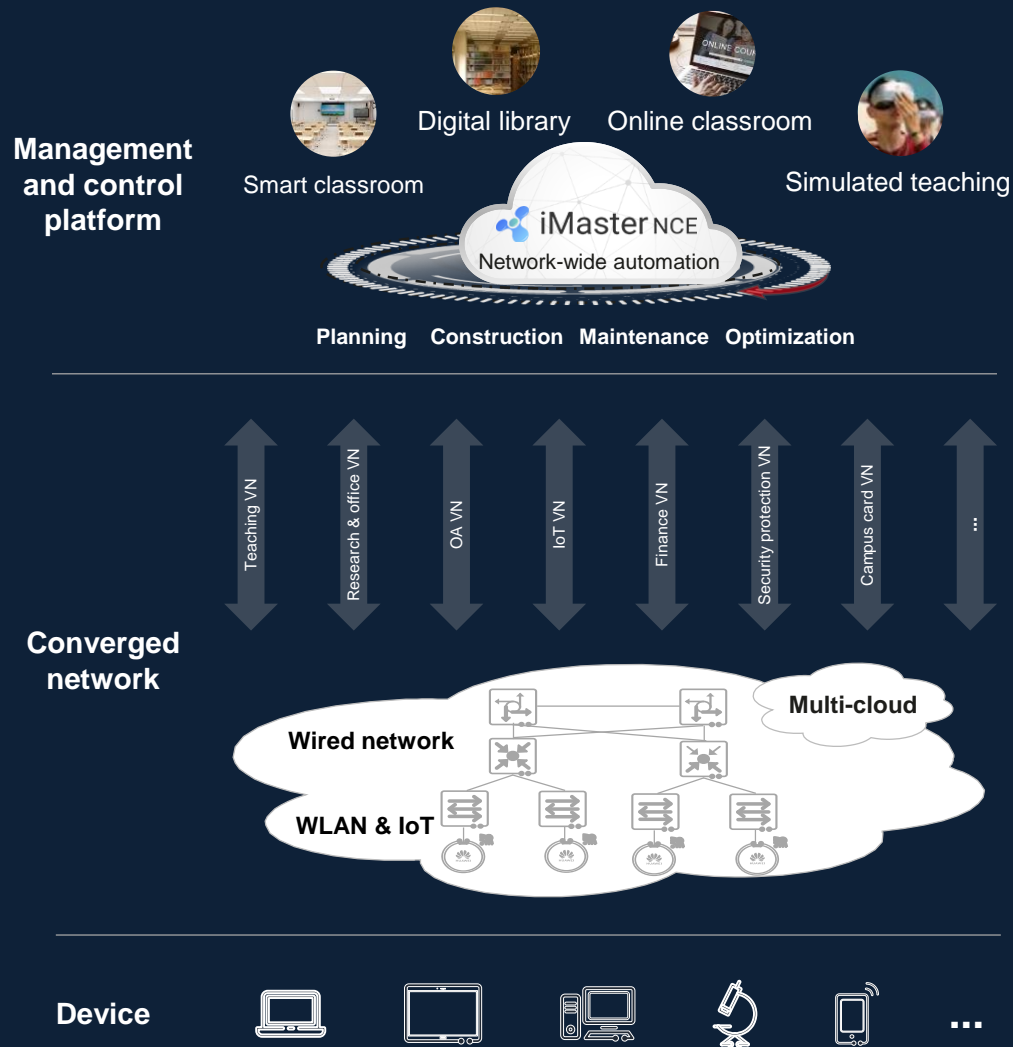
Management and control platform

Smart classroom

Digital library

Online classroom

Simulated teaching

iMaster NCE

Network-wide automation

Planning Construction Maintenance Optimization

Teaching VN

Research & office VN

OA VN

IoT VN

Finance VN

Security protection VN

Campus card VN

...

Converged network

Wired network

Multi-cloud

WLAN & IoT

Device

...